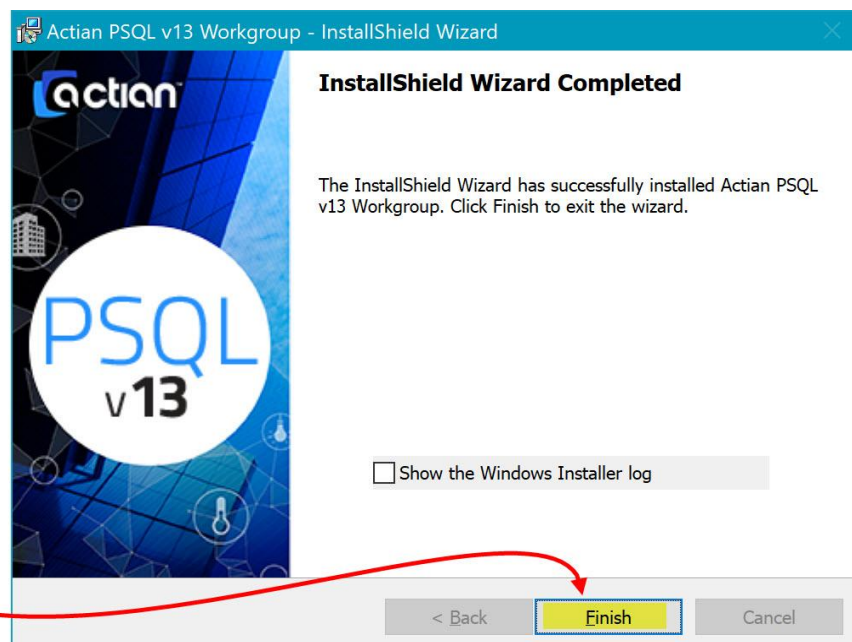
Actian PSQL v13 Workgroup - InstallShield Wizard

actian

PSQL
v13

InstallShield Wizard Completed

The InstallShield Wizard has successfully installed Actian PSQL v13 Workgroup. Click Finish to exit the wizard.

Show the Windows Installer log

< Back

Finish

Cancel